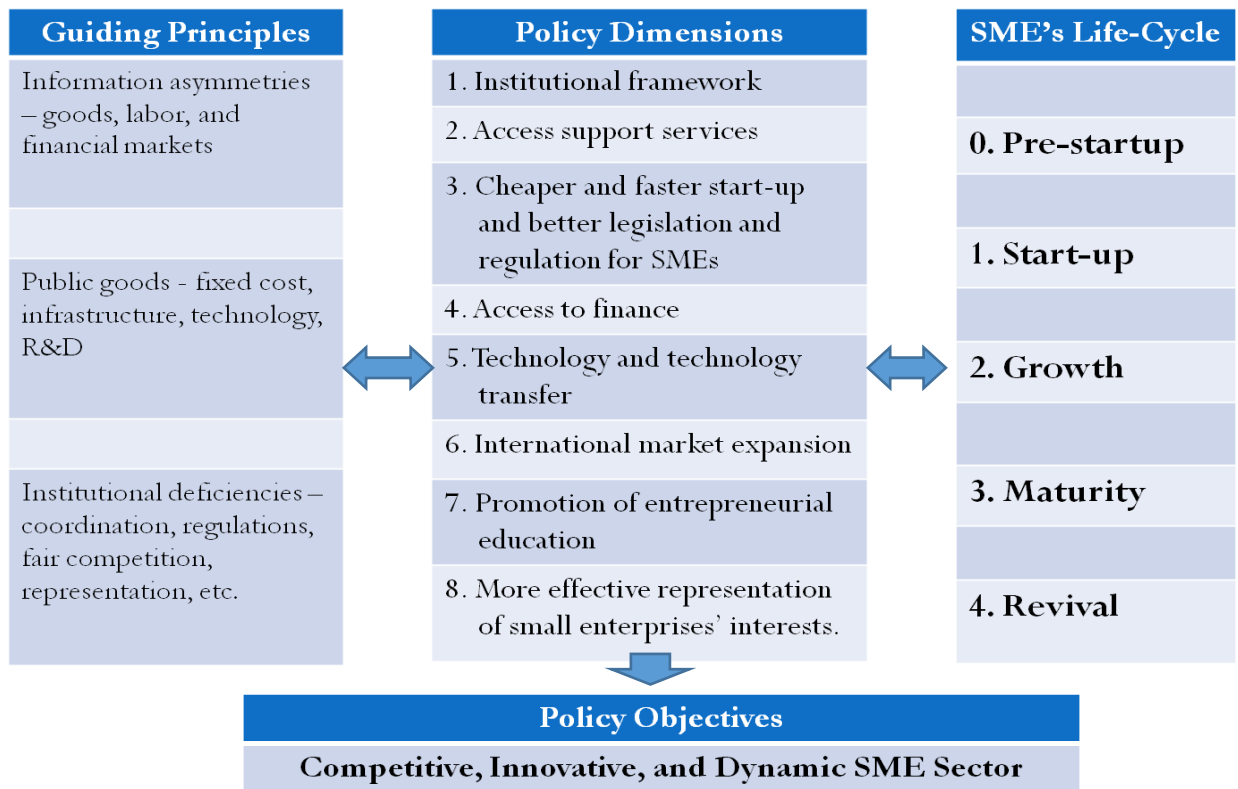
Guiding Principles

Information asymmetries – goods, labor, and financial markets

Public goods - fixed cost, infrastructure, technology, R&D

Institutional deficiencies – coordination, regulations, fair competition, representation, etc.

Policy Dimensions

1. Institutional framework

2. Access support services

3. Cheaper and faster start-up and better legislation and regulation for SMEs

4. Access to finance

5. Technology and technology transfer

6. International market expansion

7. Promotion of entrepreneurial education

8. More effective representation of small enterprises' interests.

SME's Life-Cycle

0. Pre-startup

1. Start-up

2. Growth

3. Maturity

4. Revival

Policy Objectives

Competitive, Innovative, and Dynamic SME Sector